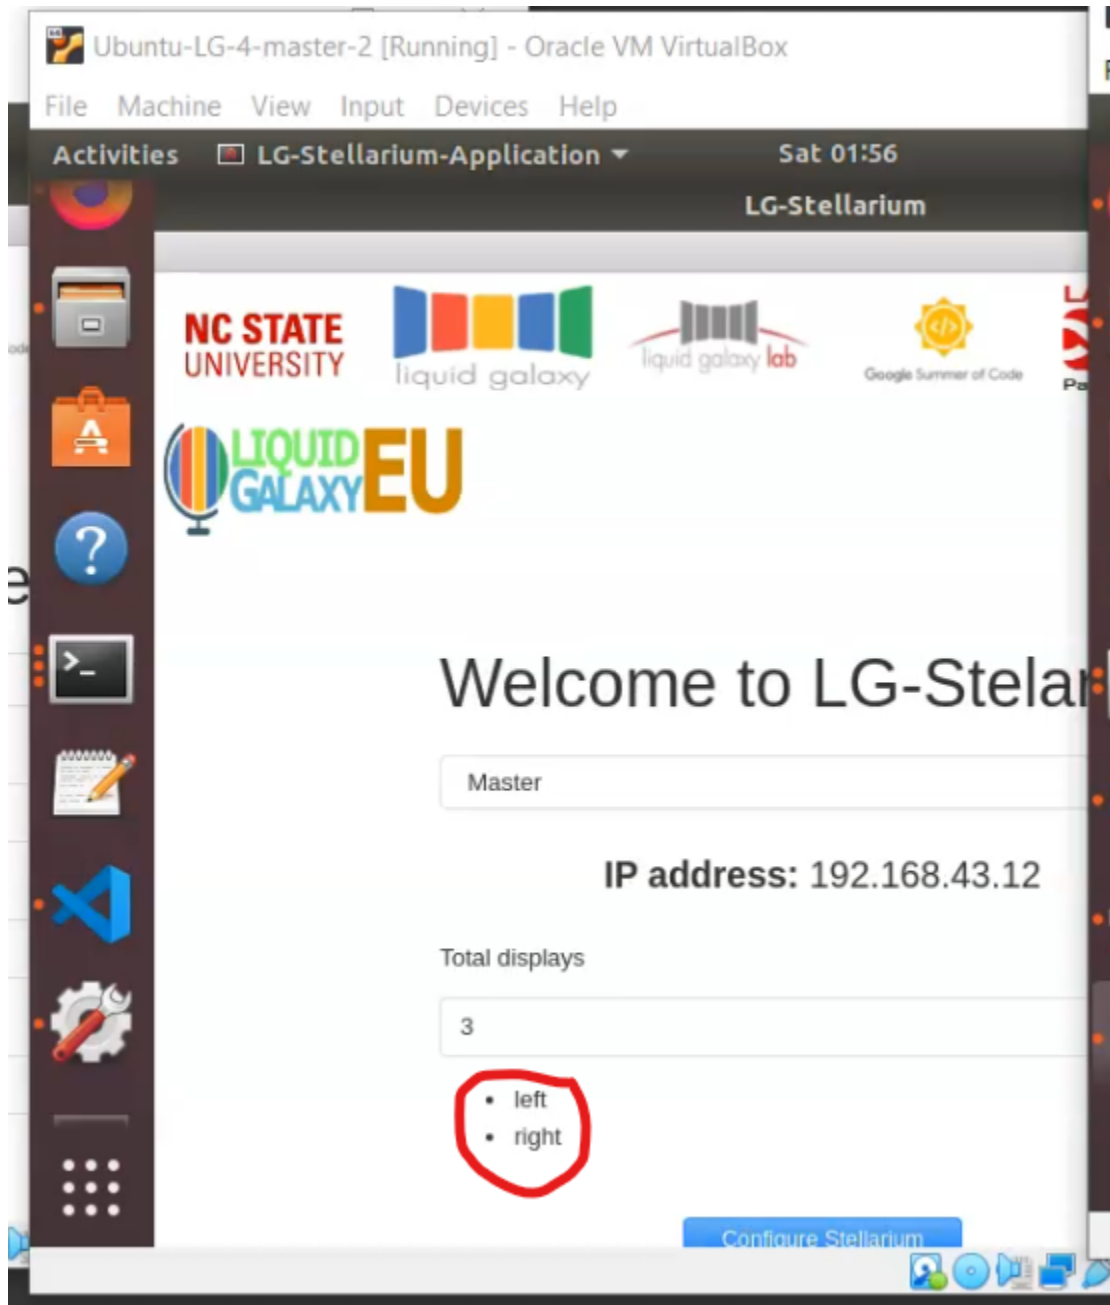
Ubuntu-LG-4-master-2 [Running] - Oracle VM VirtualBox

File Machine View Input Devices Help

Activities LG-Stellarium-Application Sat 01:56

LG-Stellarium

NC STATE UNIVERSITY

liquid galaxy

liquid galaxy lab

Google Summer of Code

LIQUID GALAXY EU

Welcome to LG-Stelar

Master

IP address: 192.168.43.12

Total displays

3

- left
- right

Configure Stellarium